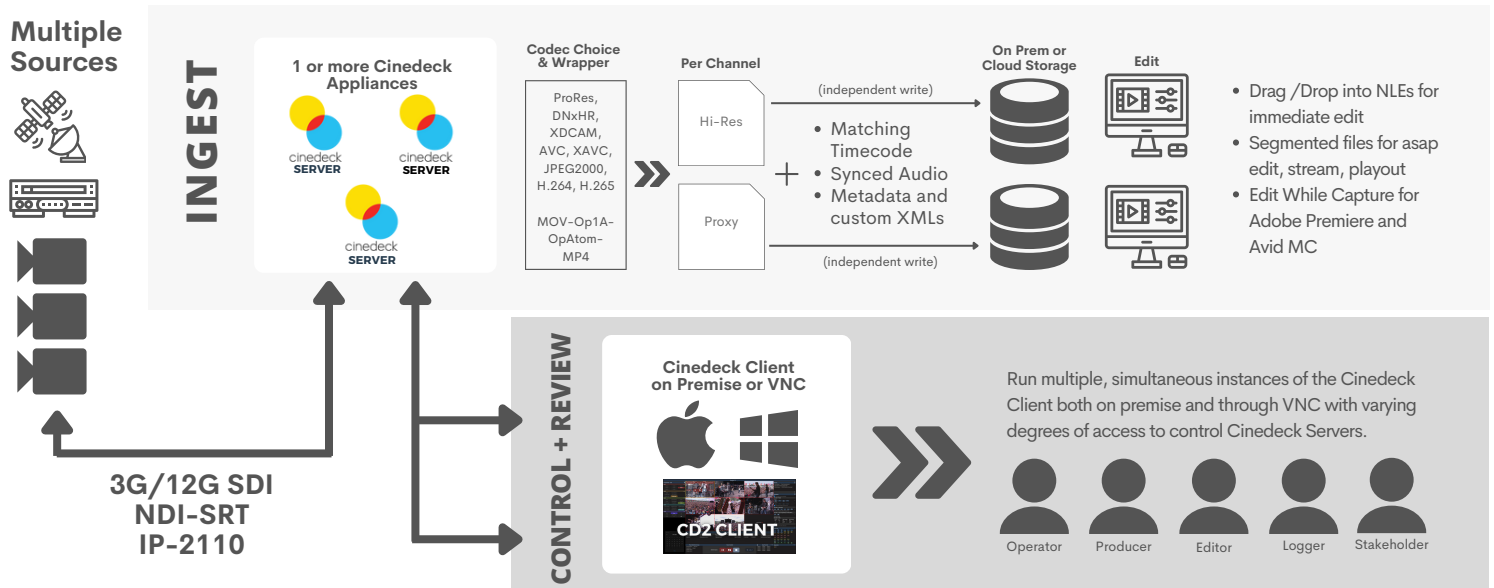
Multiple Sources

INGEST

1 or more Cinedeck Appliances

cinedeck SERVER

cinedeck SERVER

cinedeck SERVER

Codec Choice & Wrapper

ProRes, DNxHR, XDCAM, AVC, XAVC, JPEG2000, H.264, H.265

MOV-Op1A-OpAtom-MP4

Per Channel

Hi-Res

Proxy

(independent write)

(independent write)

- Matching Timecode
- Synced Audio
- Metadata and custom XMLs

On Prem or Cloud Storage

Edit

- Drag /Drop into NLEs for immediate edit
- Segmented files for asap edit, stream, playout
- Edit While Capture for Adobe Premiere and Avid MC

CONTROL + REVIEW

Cinedeck Client on Premise or VNC

CD2 CLIENT

Run multiple, simultaneous instances of the Cinedeck Client both on premise and through VNC with varying degrees of access to control Cinedeck Servers.

Operator Producer Editor Logger Stakeholder

3G/12G SDI
NDI-SRT
IP-2110